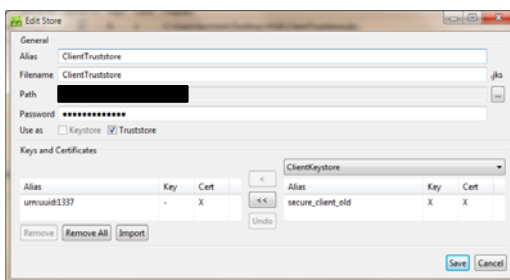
Edit Store

General

Alias ClientTruststore

Filename ClientTruststore .jks

Path ...

Password ••••••••••••••

Use as Keystore Truststore

Keys and Certificates

| Alias | Key | Cert |
|---|---|---|
| urn:uuid:1337 | - | X |

< 
<<
Undo

ClientKeystore

| Alias | Key | Cert |
|---|---|---|
| secure_client_old | X | X |

Remove Remove All Import

Save Cancel